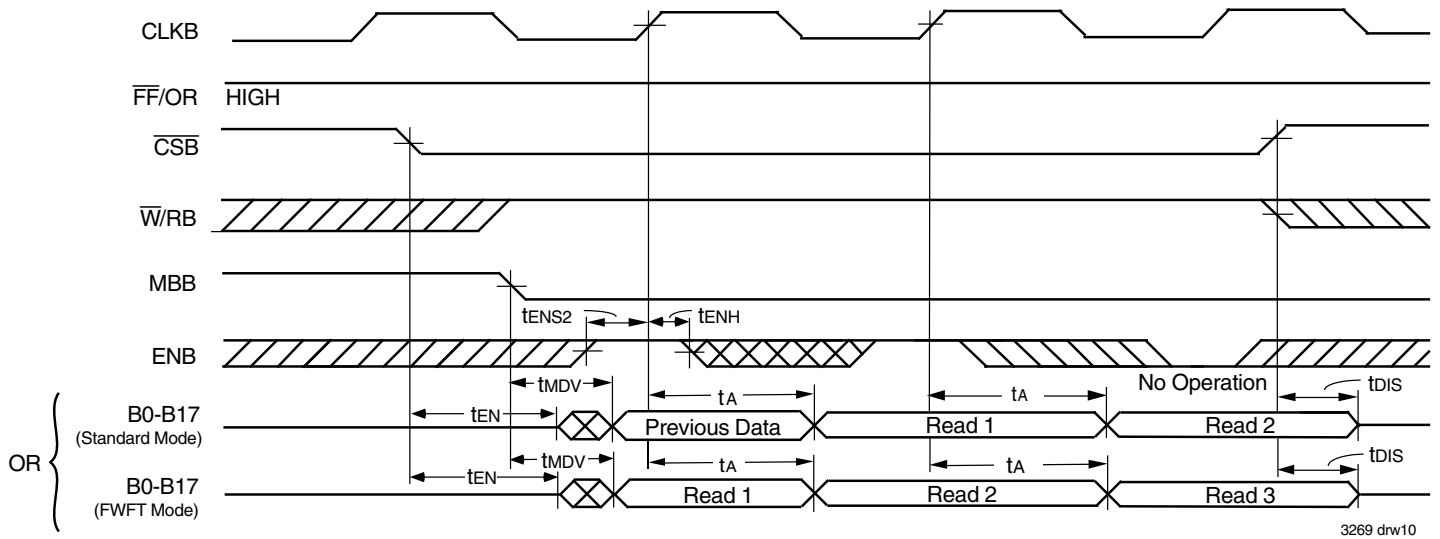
CLKB

$\overline{FF}$/OR HIGH

$\overline{CSB}$

$\overline{W}$/RB

MBB

tENS2 tENH

ENB

tMDV tA tA No Operation tDIS

B0-B17 (Standard Mode)

tEN Previous Data Read 1 Read 2

OR

tMDV tA tA tDIS

B0-B17 (FWFT Mode)

tEN Read 1 Read 2 Read 3

3269 drw10